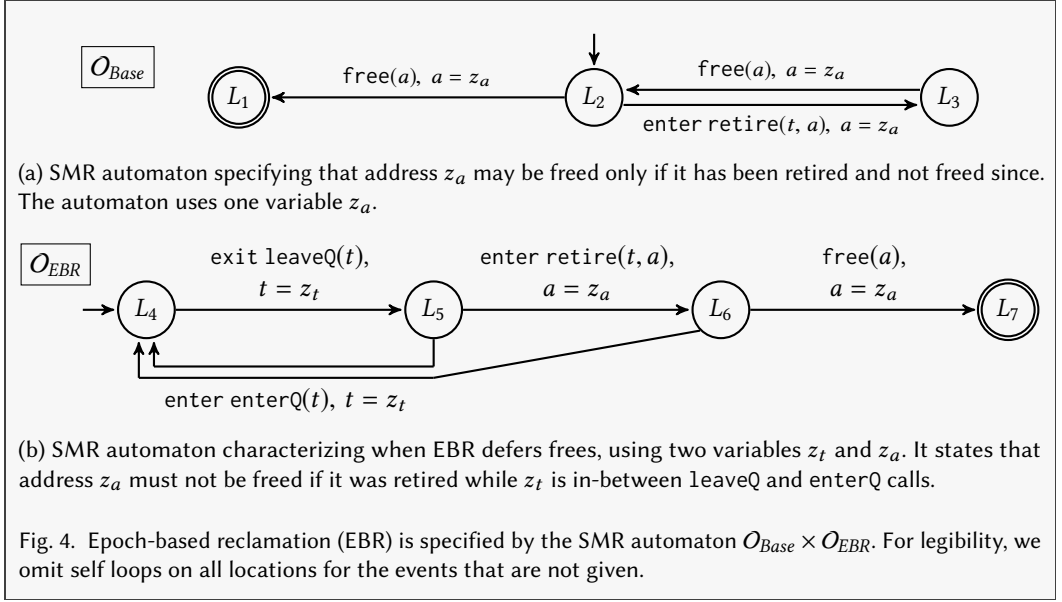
$O_{Base}$

free$(a)$, $a = z_a$

$L_1$

$L_2$

free$(a)$, $a = z_a$

$L_3$

enter retire$(t, a)$, $a = z_a$

(a) SMR automaton specifying that address $z_a$ may be freed only if it has been retired and not freed since. The automaton uses one variable $z_a$.

$O_{EBR}$

exit leaveQ$(t)$, $t = z_t$

enter retire$(t, a)$, $a = z_a$

free$(a)$, $a = z_a$

$L_4$

$L_5$

$L_6$

$L_7$

enter enterQ$(t)$, $t = z_t$

(b) SMR automaton characterizing when EBR defers frees, using two variables $z_t$ and $z_a$. It states that address $z_a$ must not be freed if it was retired while $z_t$ is in-between leaveQ and enterQ calls.

Fig. 4. Epoch-based reclamation (EBR) is specified by the SMR automaton $O_{Base} \times O_{EBR}$. For legibility, we omit self loops on all locations for the events that are not given.